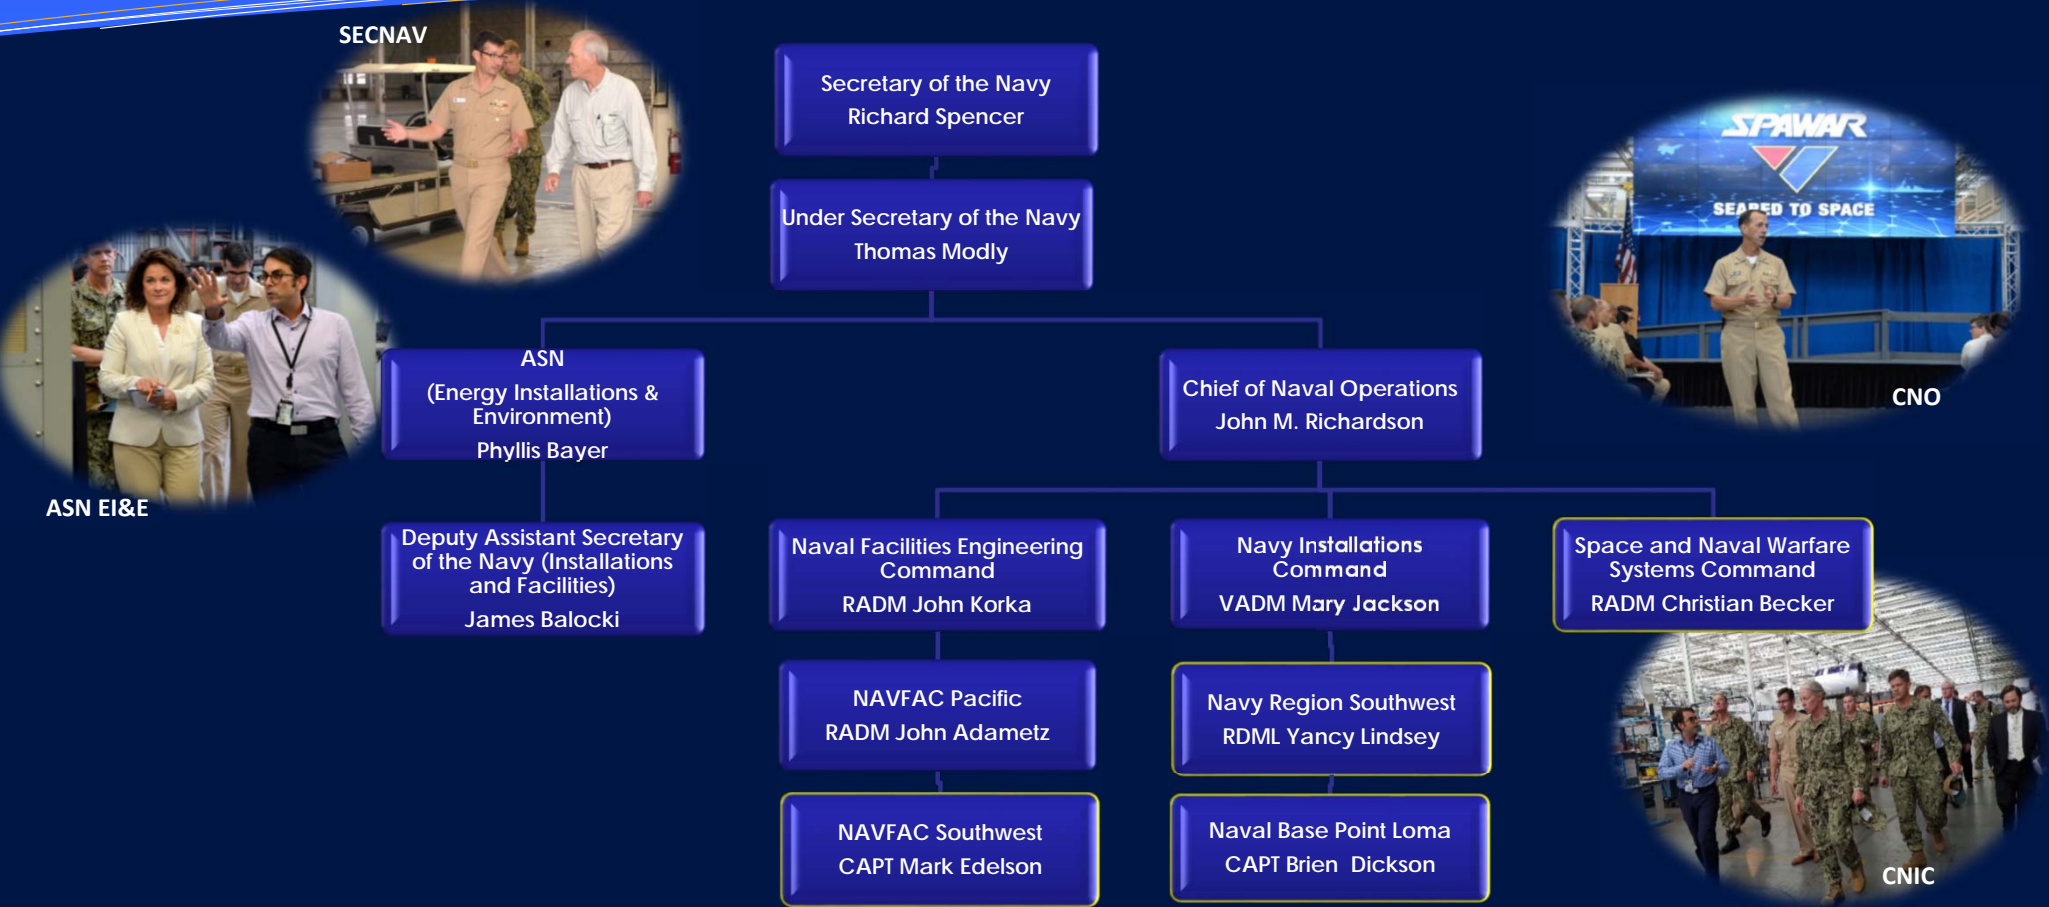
SECNAV

Secretary of the Navy
Richard Spencer

Under Secretary of the Navy
Thomas Modly

SPAWAR
SEA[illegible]ED TO SPACE

CNO

ASN
(Energy Installations & Environment)
Phyllis Bayer

ASN EI&E

Chief of Naval Operations
John M. Richardson

Deputy Assistant Secretary of the Navy (Installations and Facilities)
James Balocki

Naval Facilities Engineering Command
RADM John Korka

Navy Installations Command
VADM Mary Jackson

Space and Naval Warfare Systems Command
RADM Christian Becker

NAVFAC Pacific
RADM John Adametz

Navy Region Southwest
RDML Yancy Lindsey

NAVFAC Southwest
CAPT Mark Edelson

Naval Base Point Loma
CAPT Brien Dickson

CNIC